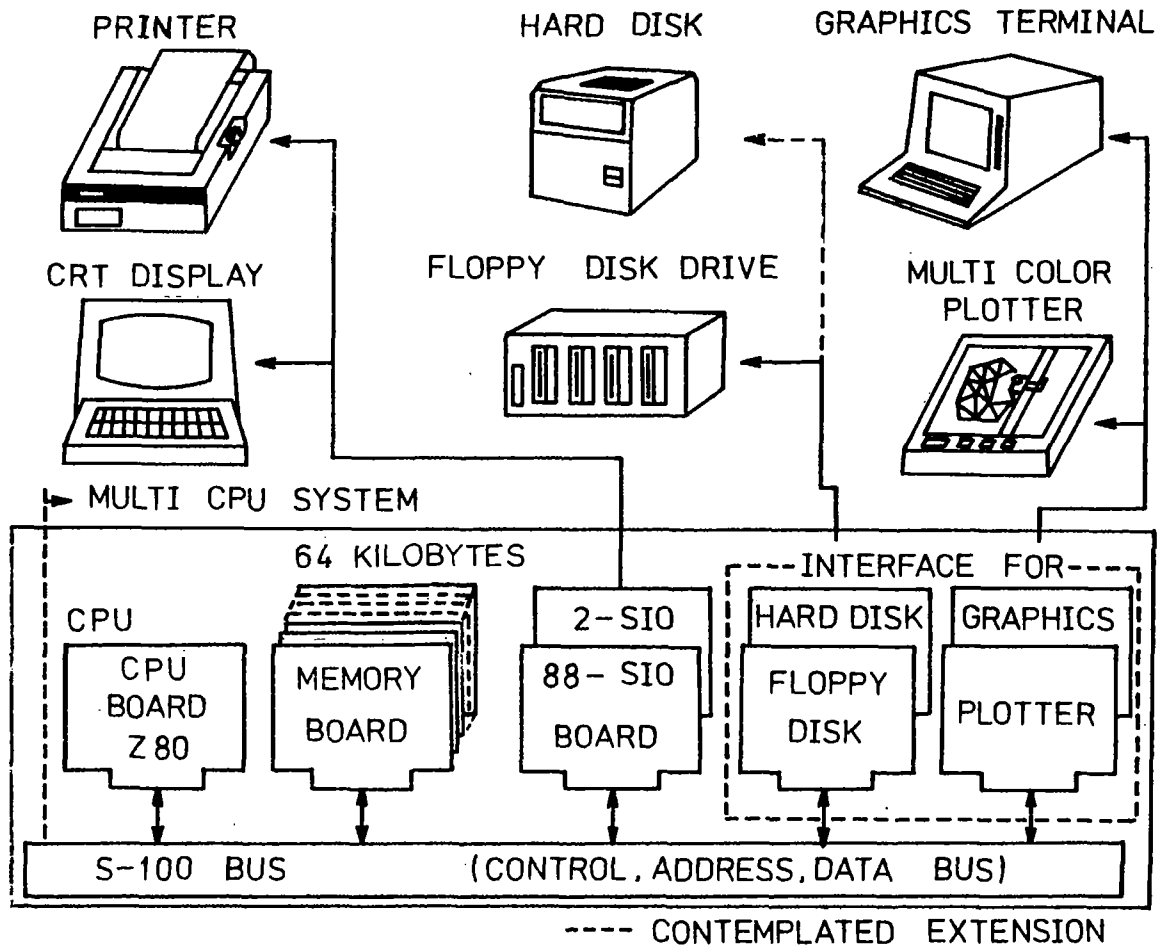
PRINTER

HARD DISK

GRAPHICS TERMINAL

CRT DISPLAY

FLOPPY DISK DRIVE

MULTI COLOR PLOTTER

MULTI CPU SYSTEM

64 KILOBYTES

INTERFACE FOR

CPU

CPU BOARD Z 80

MEMORY BOARD

2-SIO

88- SIO BOARD

HARD DISK

FLOPPY DISK

GRAPHICS

PLOTTER

S-100 BUS (CONTROL, ADDRESS, DATA BUS)

---- CONTEMPLATED EXTENSION